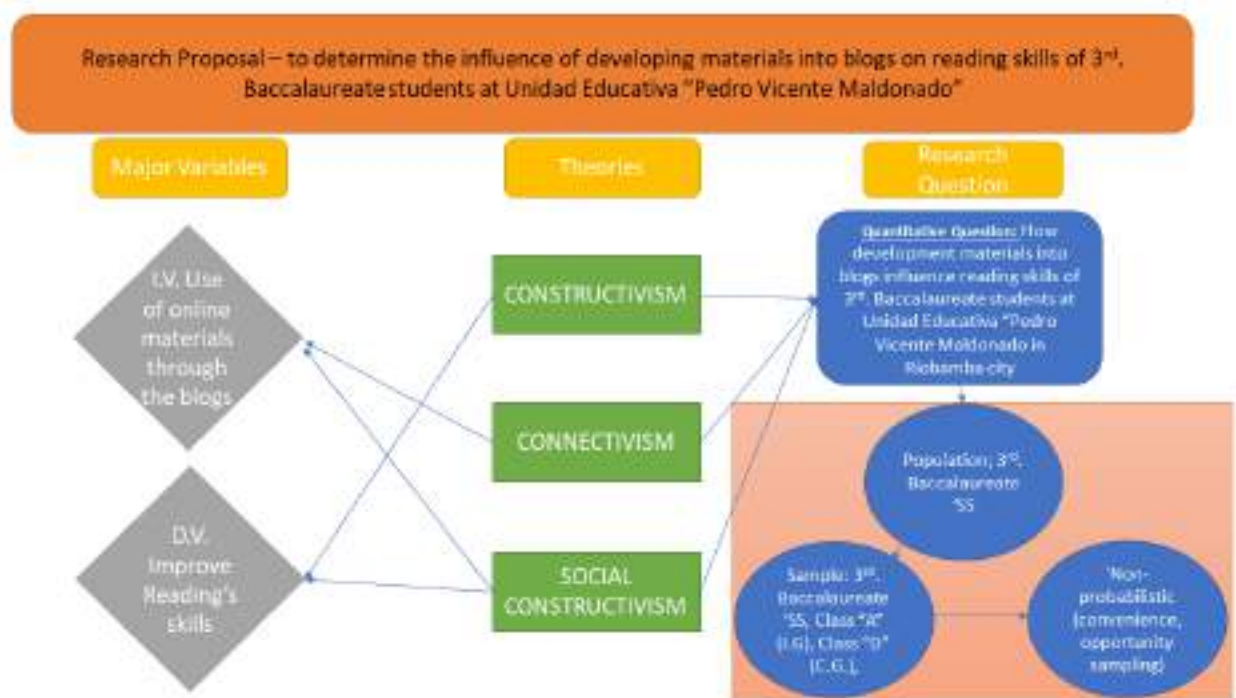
Research Proposal – to determine the influence of developing materials into blogs on reading skills of 3rd. Baccalaureate students at Unidad Educativa "Pedro Vicente Maldonado"

Major Variables

Theories

Research Question

I.V. Use of online materials through the blogs

D.V. Improve Reading's skills

CONSTRUCTIVISM

CONNECTIVISM

SOCIAL CONSTRUCTIVISM

Quantitative Question: How development materials into blogs influence reading skills of 3rd. Baccalaureate students at Unidad Educativa "Pedro Vicente Maldonado in Riobamba city

Population; 3rd. Baccalaureate SS

Sample: 3rd. Baccalaureate SS, Class "A" (I.G), Class "D" (C.G.).

Non-probabilistic (convenience, opportunity sampling)